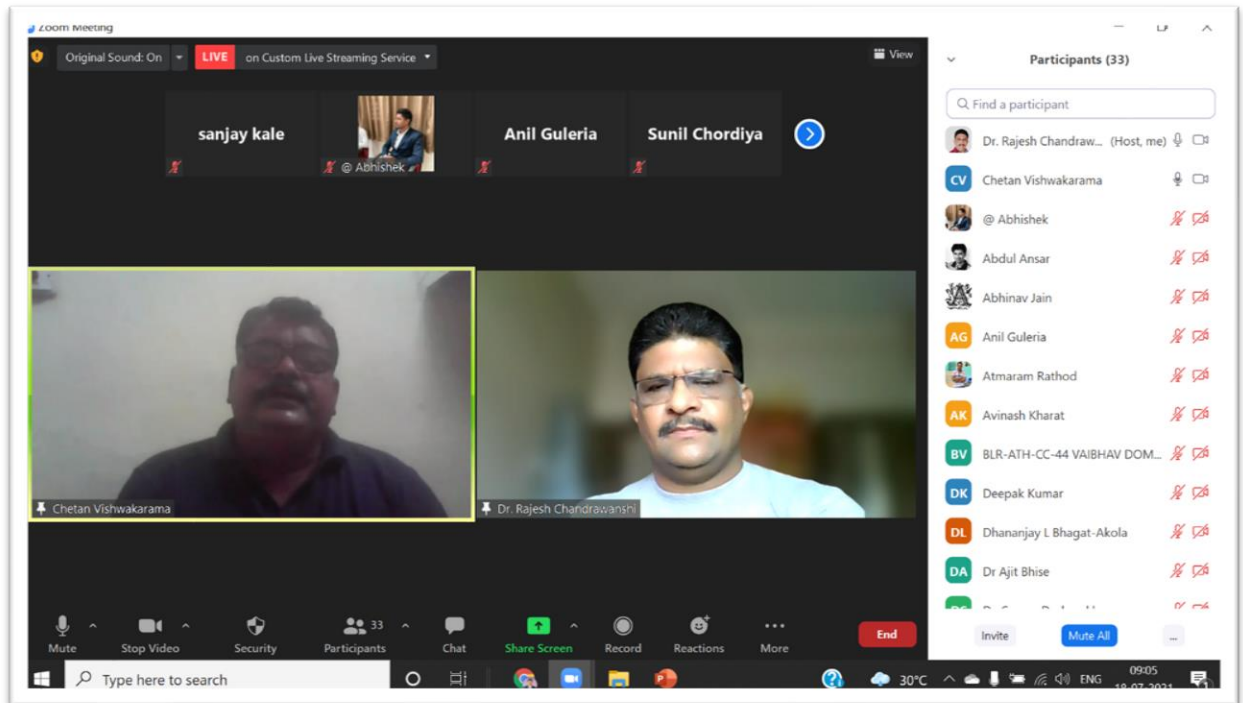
Zoom Meeting

Original Sound: On LIVE on Custom Live Streaming Service View

sanjay kale
@ Abhishek
Anil Guleria
Sunil Chordiya

Chetan Vishwakarama
Dr. Rajesh Chandrawanshi

Mute Stop Video Security 33 Participants Chat Share Screen Record Reactions More End

Participants (33)

Find a participant

Dr. Rajesh Chandraw... (Host, me)
CV Chetan Vishwakarama
@ Abhishek
Abdul Ansar
Abhinav Jain
AG Anil Guleria
Atmaram Rathod
AK Avinash Kharat
BV BLR-ATH-CC-44 VAIBHAV DOM...
DK Deepak Kumar
DL Dhananjay L Bhagat-Akola
DA Dr Ajit Bhise
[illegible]

Invite Mute All ...

Type here to search

30°C ENG 09:05 18-07-2021